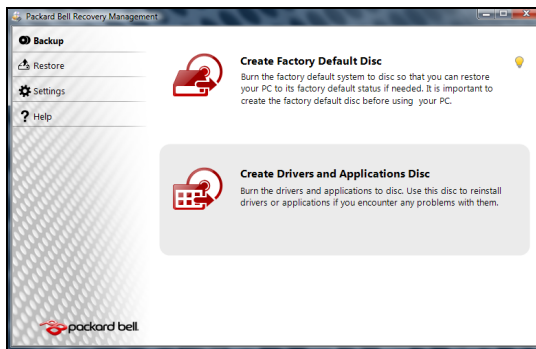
Packard Bell Recovery Management

Backup

Restore

Settings

? Help

Create Factory Default Disc

Burn the factory default system to disc so that you can restore your PC to its factory default status if needed. It is important to create the factory default disc before using your PC.

Create Drivers and Applications Disc

Burn the drivers and applications to disc. Use this disc to reinstall drivers or applications if you encounter any problems with them.

packard bell